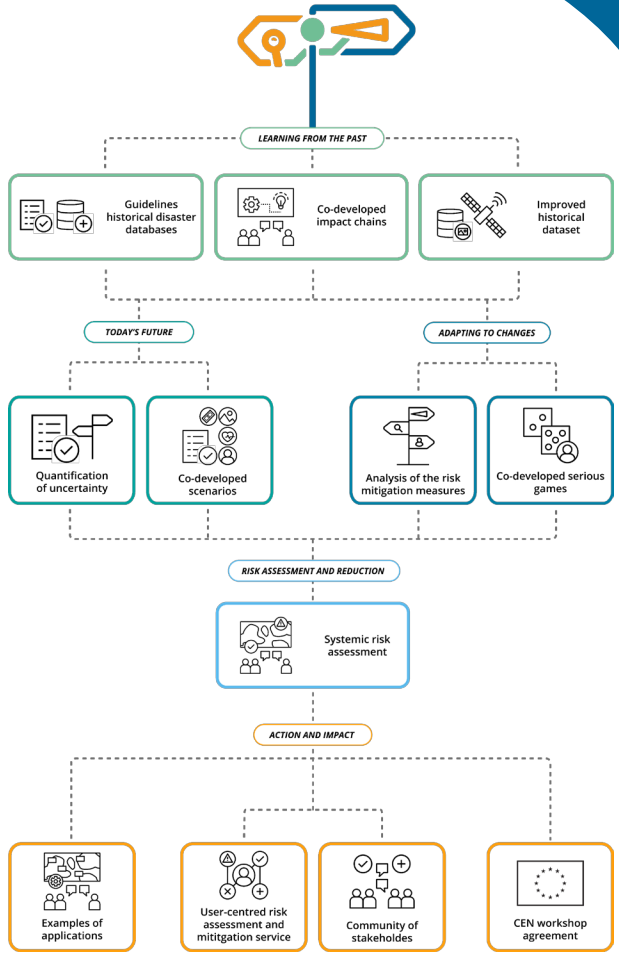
LEARNING FROM THE PAST

Guidelines historical disaster databases

Co-developed impact chains

Improved historical dataset

TODAY'S FUTURE

ADAPTING TO CHANGES

Quantification of uncertainty

Co-developed scenarios

Analysis of the risk mitigation measures

Co-developed serious games

RISK ASSESSMENT AND REDUCTION

Systemic risk assessment

ACTION AND IMPACT

Examples of applications

User-centred risk assessment and mititgation service

Community of stakeholdes

CEN workshop agreement